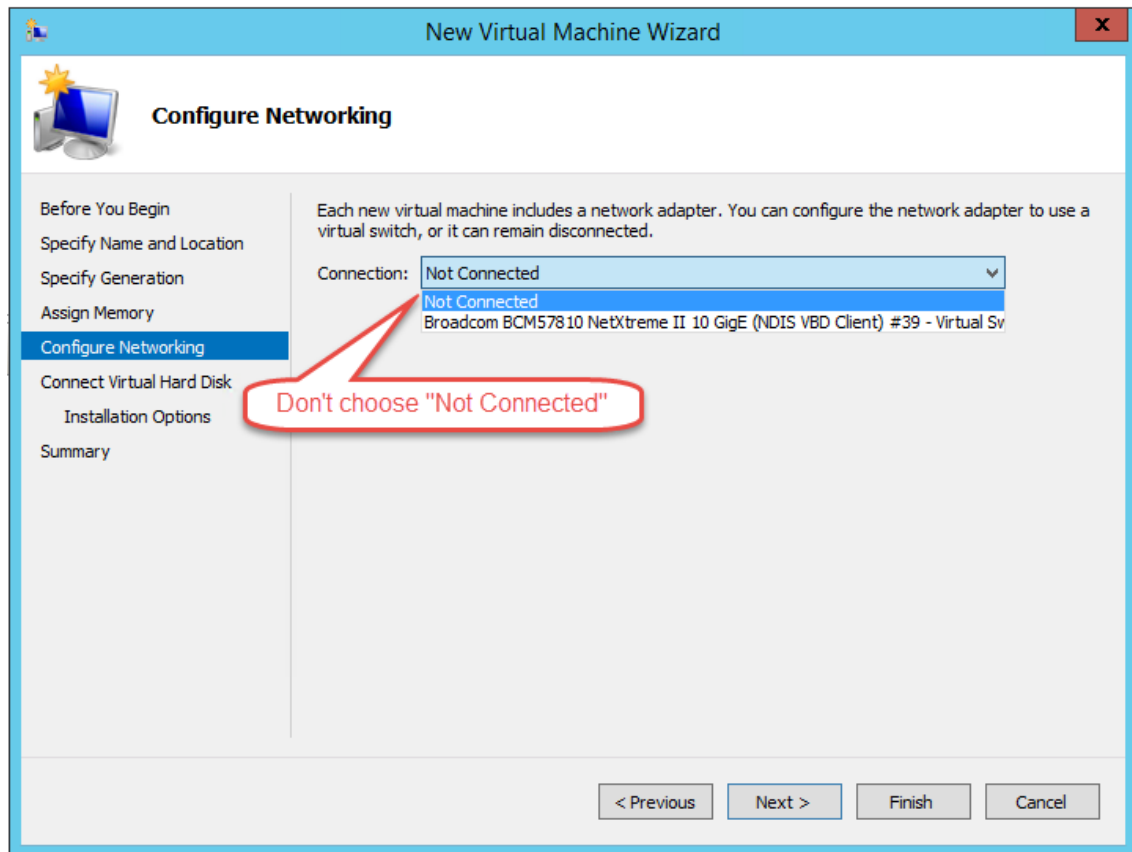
New Virtual Machine Wizard

x

Configure Networking

Before You Begin
Specify Name and Location
Specify Generation
Assign Memory
Configure Networking
Connect Virtual Hard Disk
Installation Options
Summary

Each new virtual machine includes a network adapter. You can configure the network adapter to use a virtual switch, or it can remain disconnected.

Connection: Not Connected

Not Connected
Broadcom BCM57810 NetXtreme II 10 GigE (NDIS VBD Client) #39 - Virtual Sv

Don't choose "Not Connected"

< Previous
Next >
Finish
Cancel